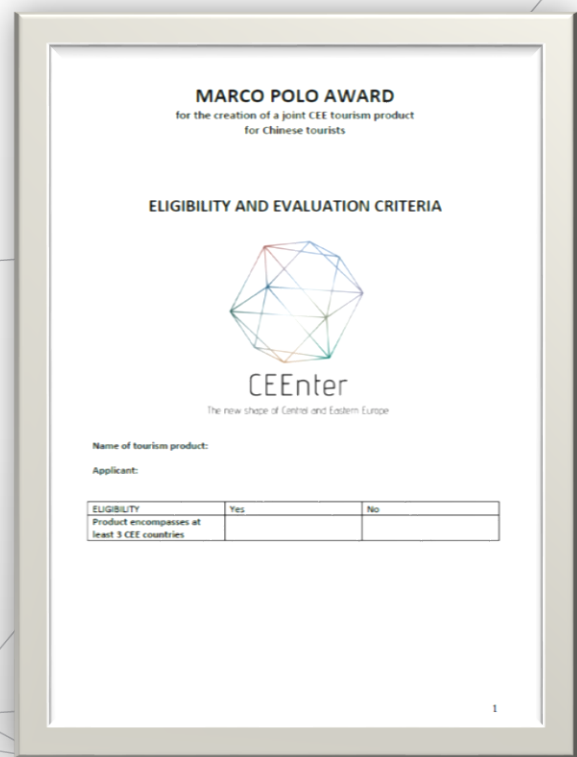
MARCO POLO AWARD
for the creation of a joint CEE tourism product
for Chinese tourists

ELIGIBILITY AND EVALUATION CRITERIA

CEEnter
The new shape of Central and Eastern Europe

Name of tourism product:

Applicant:

| ELIGIBILITY | Yes | No |
|---|---|---|
| Product encompasses at least 3 CEE countries | | |

1